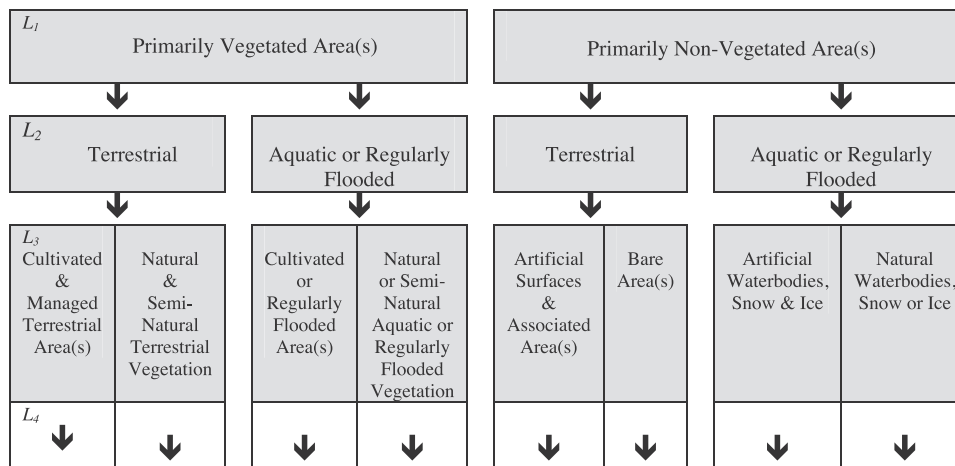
$L_1$
Primarily Vegetated Area(s)

Primarily Non-Vegetated Area(s)

$L_2$
Terrestrial

Aquatic or Regularly Flooded

Terrestrial

Aquatic or Regularly Flooded

$L_3$
Cultivated & Managed Terrestrial Area(s)

Natural & Semi-Natural Terrestrial Vegetation

Cultivated or Regularly Flooded Area(s)

Natural or Semi-Natural Aquatic or Regularly Flooded Vegetation

Artificial Surfaces & Associated Area(s)

Bare Area(s)

Artificial Waterbodies, Snow & Ice

Natural Waterbodies, Snow or Ice

$L_4$